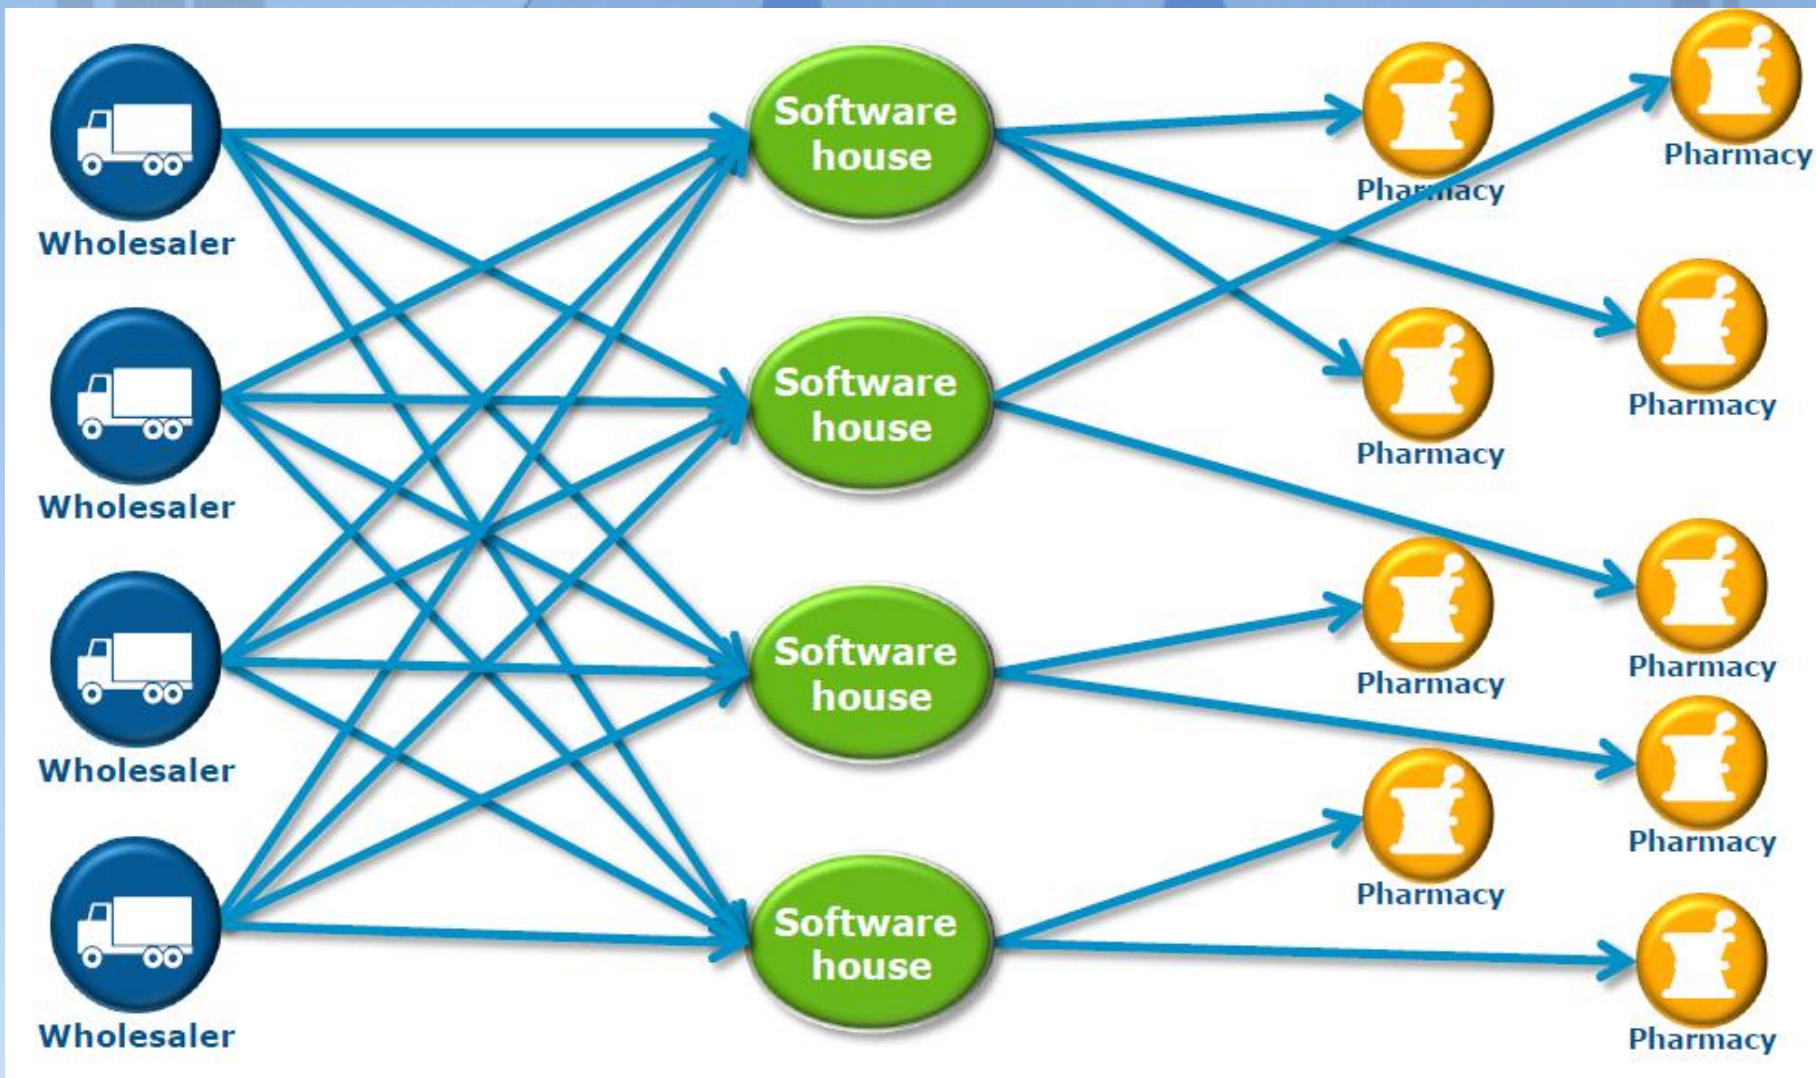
Wholesaler

Wholesaler

Wholesaler

Wholesaler

Software house

Software house

Software house

Software house

Pharmacy

Pharmacy

Pharmacy

Pharmacy

Pharmacy

Pharmacy

Pharmacy

Pharmacy

Pharmacy

Pharmacy